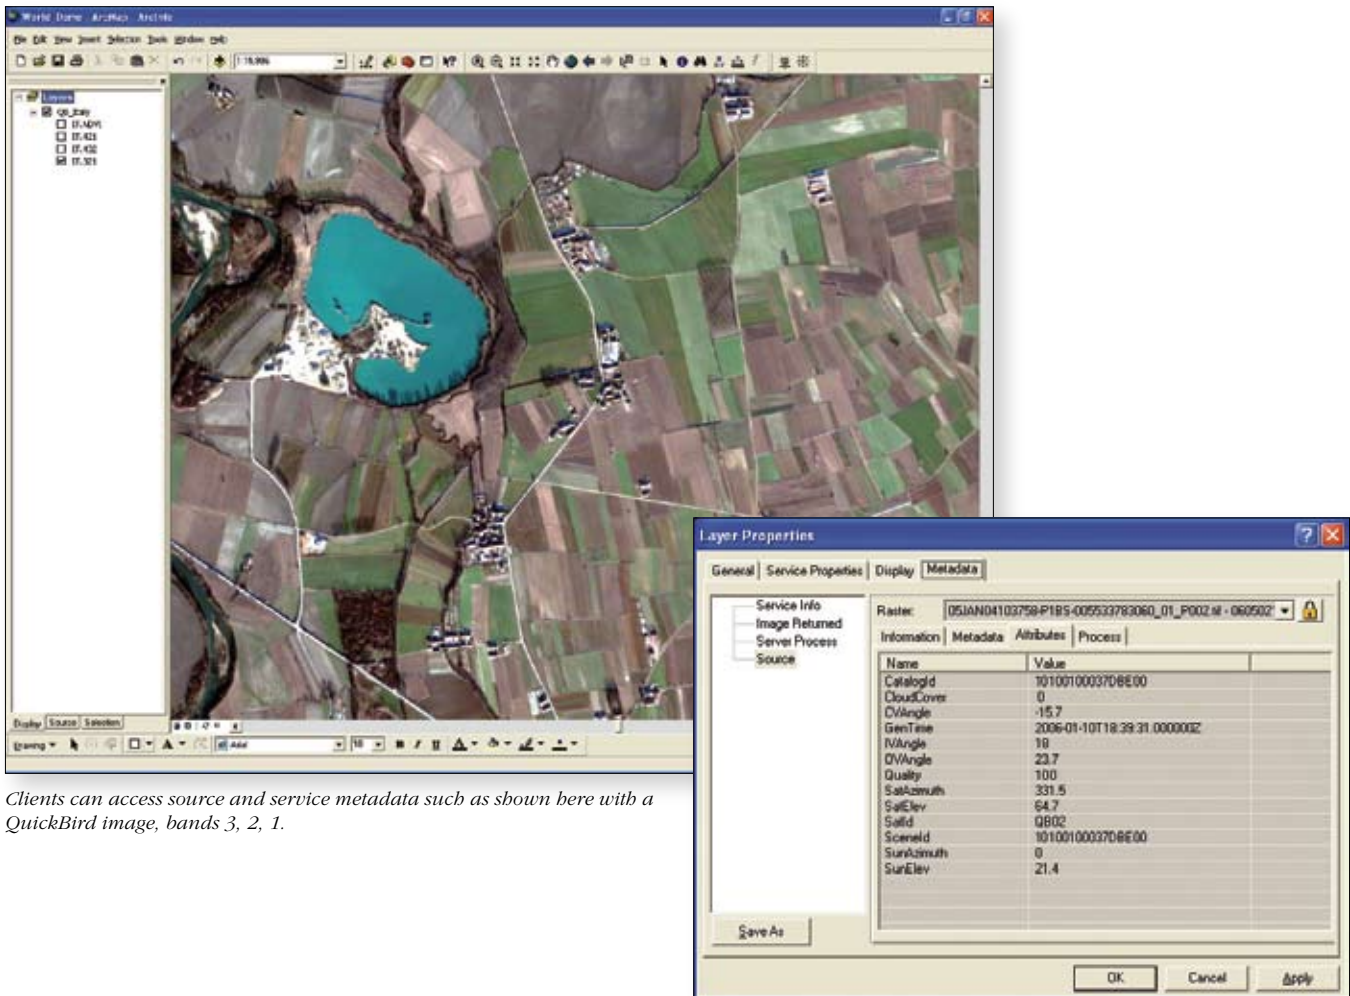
World Dome - ArcMap - ArcInfo

File Edit View Insert Selection Tools Window Help

1:16,996

Layers
qb_italy
IT.NDVI
IT.421
IT.432
IT.321

Display Source Selection

Drawing

Arial

10

Layer Properties

General | Service Properties | Display | Metadata

Service Info
Image Returned
Server Process
Source

Raster: 05JAN04103758-P1BS-005533783060_01_P002.tif - 060502

Information | Metadata | Attributes | Process

| Name | Value |
|---|---|
| CatalogId | 10100100037DBE00 |
| CloudCover | 0 |
| CVAngle | -15.7 |
| GenTime | 2006-01-10T18:39:31.000000Z |
| IVAngle | 18 |
| OVAngle | 23.7 |
| Quality | 100 |
| SatAzimuth | 331.5 |
| SatElev | 64.7 |
| SatId | QB02 |
| SceneId | 10100100037DBE00 |
| SunAzimuth | 0 |
| SunElev | 21.4 |

Save As

OK Cancel Apply

Clients can access source and service metadata such as shown here with a QuickBird image, bands 3, 2, 1.